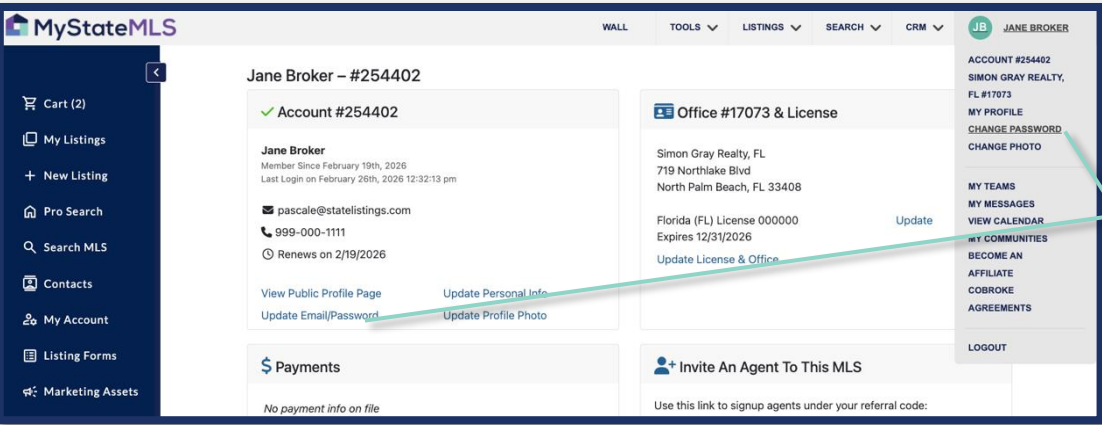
MyStateMLS

WALL TOOLS LISTINGS SEARCH CRM JB JANE BROKER

Cart (2)
My Listings
+ New Listing
Pro Search
Search MLS
Contacts
My Account
Listing Forms
Marketing Assets

Jane Broker – #254402

✓ Account #254402

Jane Broker
Member Since February 19th, 2026
Last Login on February 26th, 2026 12:32:13 pm

pascale@statelistings.com
999-000-1111
Renews on 2/19/2026

View Public Profile Page
Update Personal Info
Update Email/Password
Update Profile Photo

Office #17073 & License

Simon Gray Realty, FL
719 Northlake Blvd
North Palm Beach, FL 33408

Florida (FL) License 000000
Update
Expires 12/31/2026

Update License & Office

$ Payments

No payment info on file

Invite An Agent To This MLS

Use this link to signup agents under your referral code:

ACCOUNT #254402
SIMON GRAY REALTY, FL #17073
MY PROFILE
CHANGE PASSWORD
CHANGE PHOTO

MY TEAMS
MY MESSAGES
VIEW CALENDAR
MY COMMUNITIES
BECOME AN AFFILIATE
COBROKE AGREEMENTS

LOGOUT